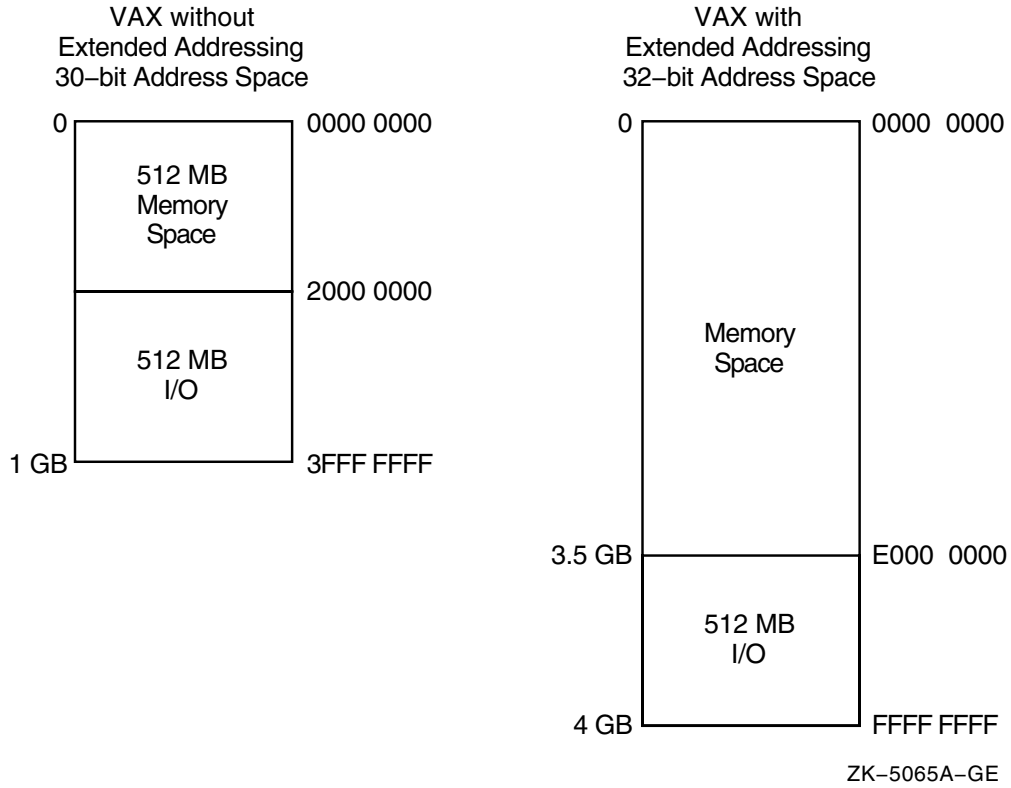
VAX without Extended Addressing 30−bit Address Space

0
0000 0000
512 MB Memory Space
2000 0000
512 MB I/O
1 GB
3FFF FFFF

VAX with Extended Addressing 32−bit Address Space

0
0000 0000
Memory Space
3.5 GB
E000 0000
512 MB I/O
4 GB
FFFF FFFF

ZK−5065A−GE